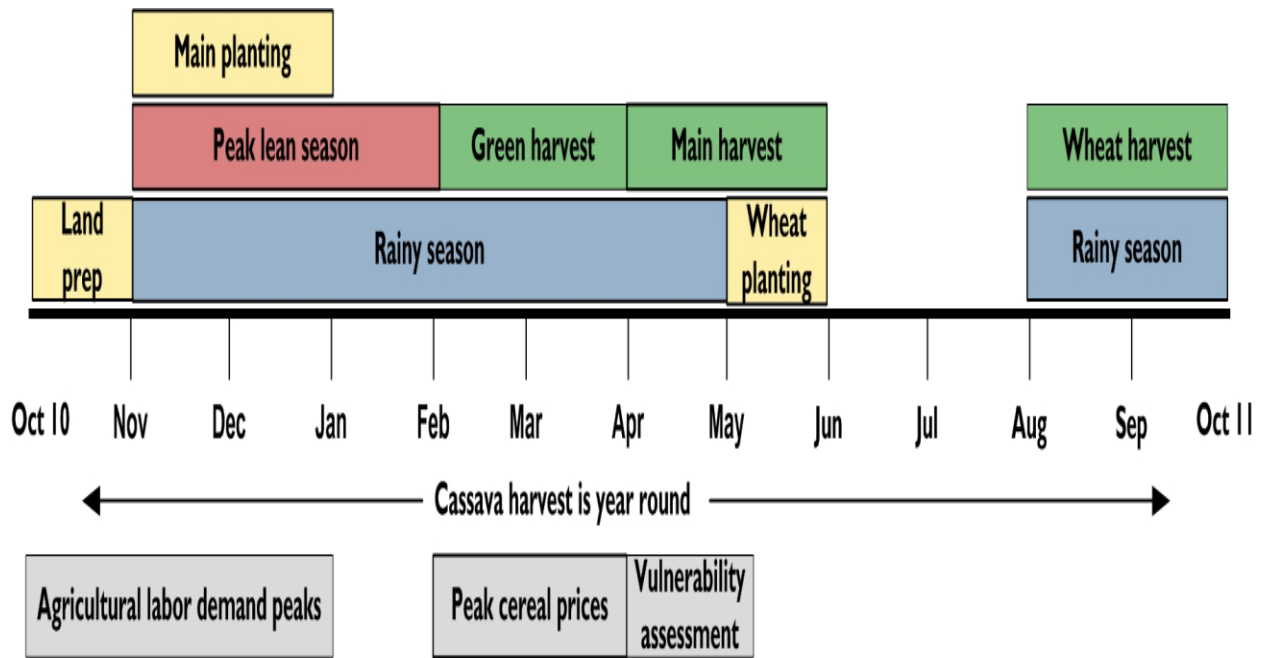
Main planting

Peak lean season

Green harvest

Main harvest

Wheat harvest

Land prep

Rainy season

Wheat planting

Rainy season

Oct 10 Nov Dec Jan Feb Mar Apr May Jun Jul Aug Sep Oct 11

Cassava harvest is year round

Agricultural labor demand peaks

Peak cereal prices

Vulnerability assessment